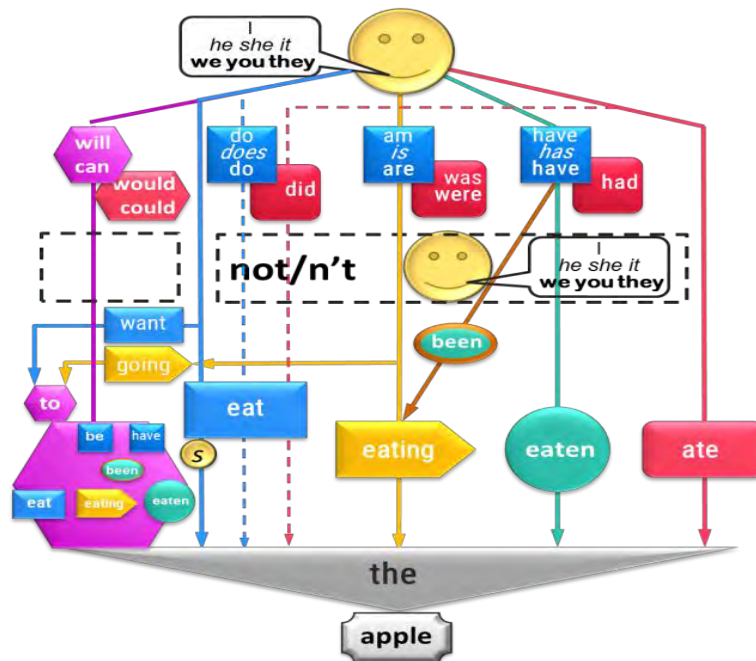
I
he she it
we you they

will
can

would
could

do
does
do

did

am
is
are

was
were

have
has
have

had

not/n't

I
he she it
we you they

want

been

going

to

eat

be

have

been

eat

eating

eaten

s

eating

eaten

ate

the

apple